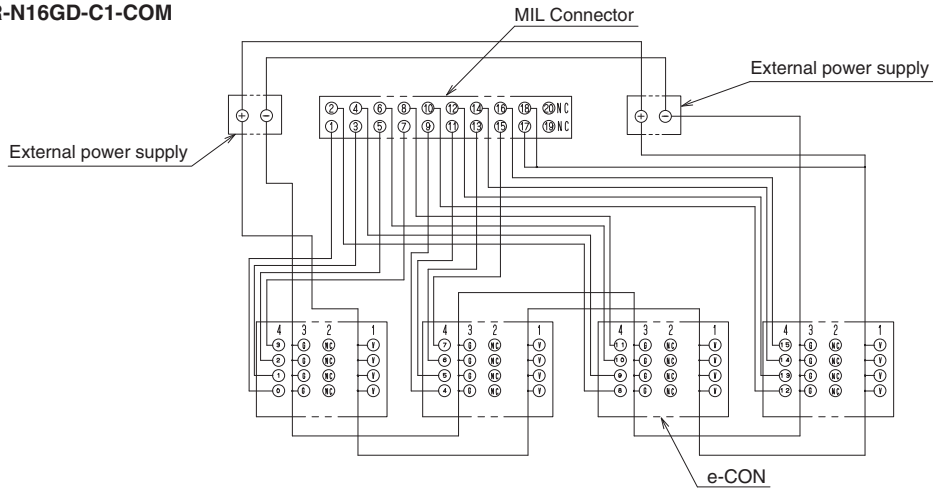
-N16GD-C1-COM

MIL Connector

External power supply

External power supply

⊕ ⊖

② ④ ⑥ ⑧ ⑩ ⑫ ⑭ ⑯ ⑱ ⑳NC
① ③ ⑤ ⑦ ⑨ ⑪ ⑬ ⑮ ⑰ ⑲NC

⊕ ⊖

4 3 2 1
③ G NC V
② G NC V
① G NC V
0 G NC V

4 3 2 1
⑦ G NC V
⑥ G NC V
⑤ G NC V
④ G NC V

4 3 2 1
⑪ G NC V
⑩ G NC V
⑨ G NC V
⑧ G NC V

4 3 2 1
⑮ G NC V
⑭ G NC V
⑬ G NC V
⑫ G NC V

e-CON